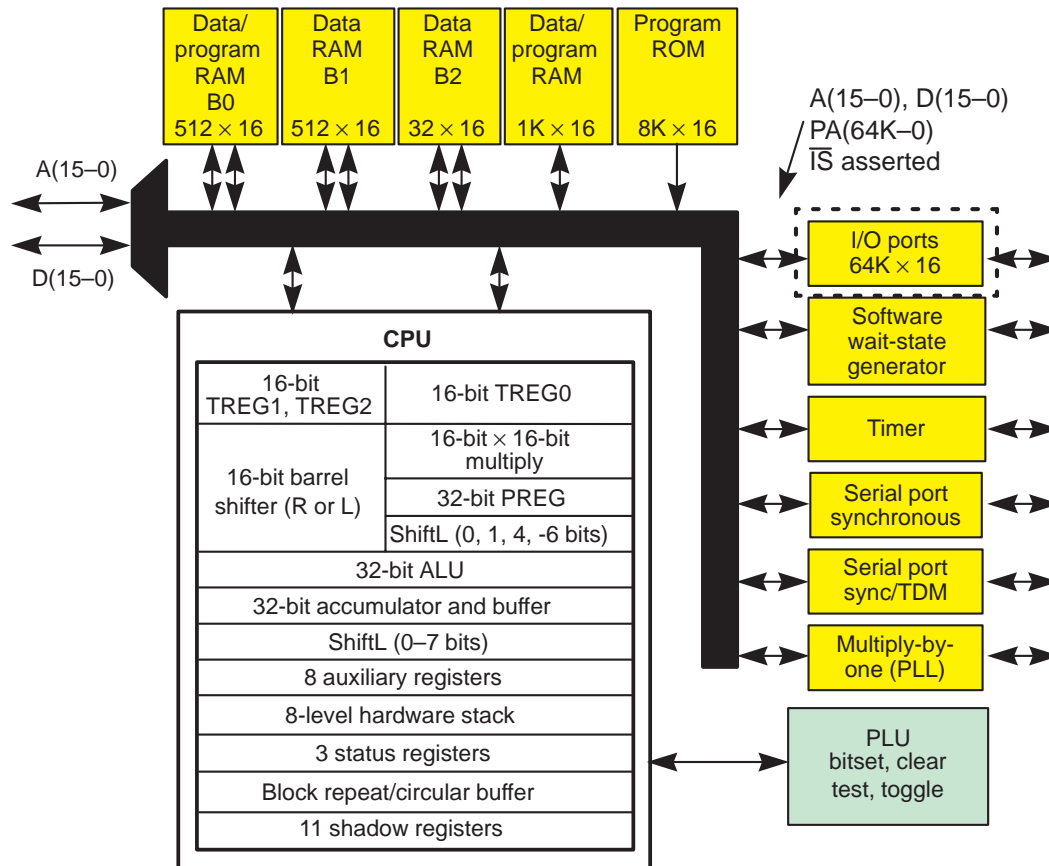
Data/ program RAM B0 $512 \times 16$

Data RAM B1 $512 \times 16$

Data RAM B2 $32 \times 16$

Data/ program RAM $1K \times 16$

Program ROM $8K \times 16$

A(15–0), D(15–0) PA(64K–0) $\overline{IS}$ asserted

A(15–0)

D(15–0)

I/O ports $64K \times 16$

Software wait-state generator

Timer

Serial port synchronous

Serial port sync/TDM

Multiply-by-one (PLL)

PLU bitset, clear test, toggle

CPU

| 16-bit TREG1, TREG2 | 16-bit TREG0 |
|---|---|
| 16-bit barrel shifter (R or L) | 16-bit $\times$ 16-bit multiply |
| | 32-bit PREG |
| | ShiftL (0, 1, 4, -6 bits) |
| 32-bit ALU | |
| 32-bit accumulator and buffer | |
| ShiftL (0–7 bits) | |
| 8 auxiliary registers | |
| 8-level hardware stack | |
| 3 status registers | |
| Block repeat/circular buffer | |
| 11 shadow registers | |